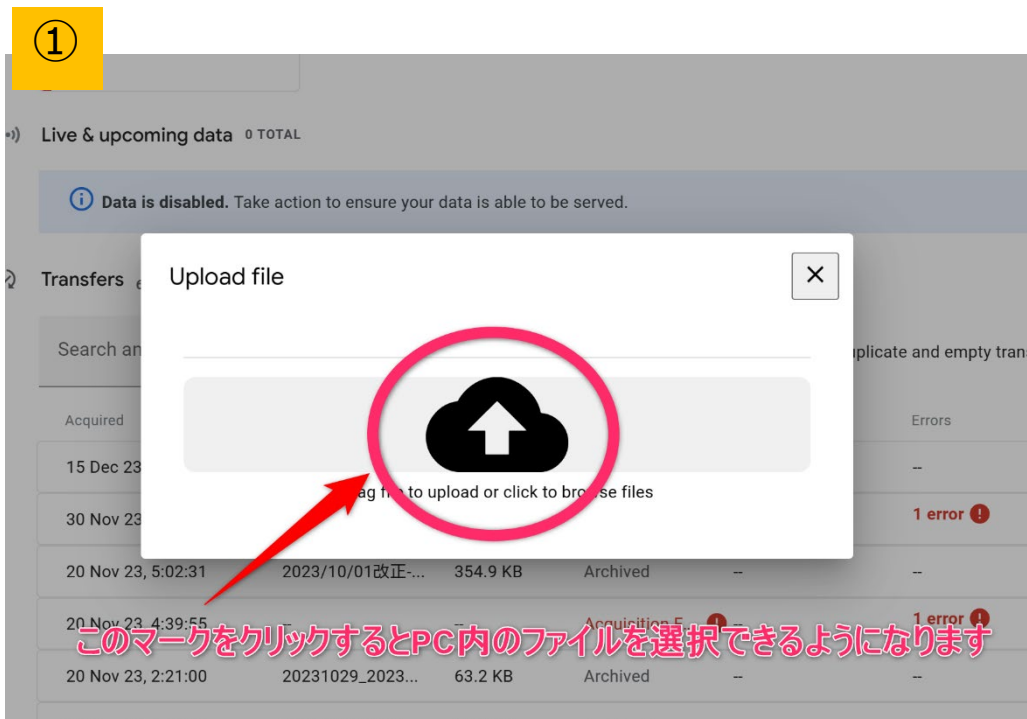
①

Live & upcoming data 0 TOTAL

Data is disabled. Take action to ensure your data is able to be served.

Transfers

Search an

uplicate and empty trans

Upload file

ag f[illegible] to upload or click to bro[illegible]se files

| Acquired | | | | | Errors |
|---|---|---|---|---|---|
| 15 Dec 23 | | | | | -- |
| 30 Nov 23 | | | | | 1 error |
| 20 Nov 23, 5:02:31 | 2023/10/01改正-... | 354.9 KB | Archived | -- | -- |
| 20 Nov 23, 4:39:55 | -- | -- | Acquisition F | -- | 1 error |
| 20 Nov 23, 2:21:00 | 20231029_2023... | 63.2 KB | Archived | -- | -- |

このマークをクリックするとPC内のファイルを選択できるようになります